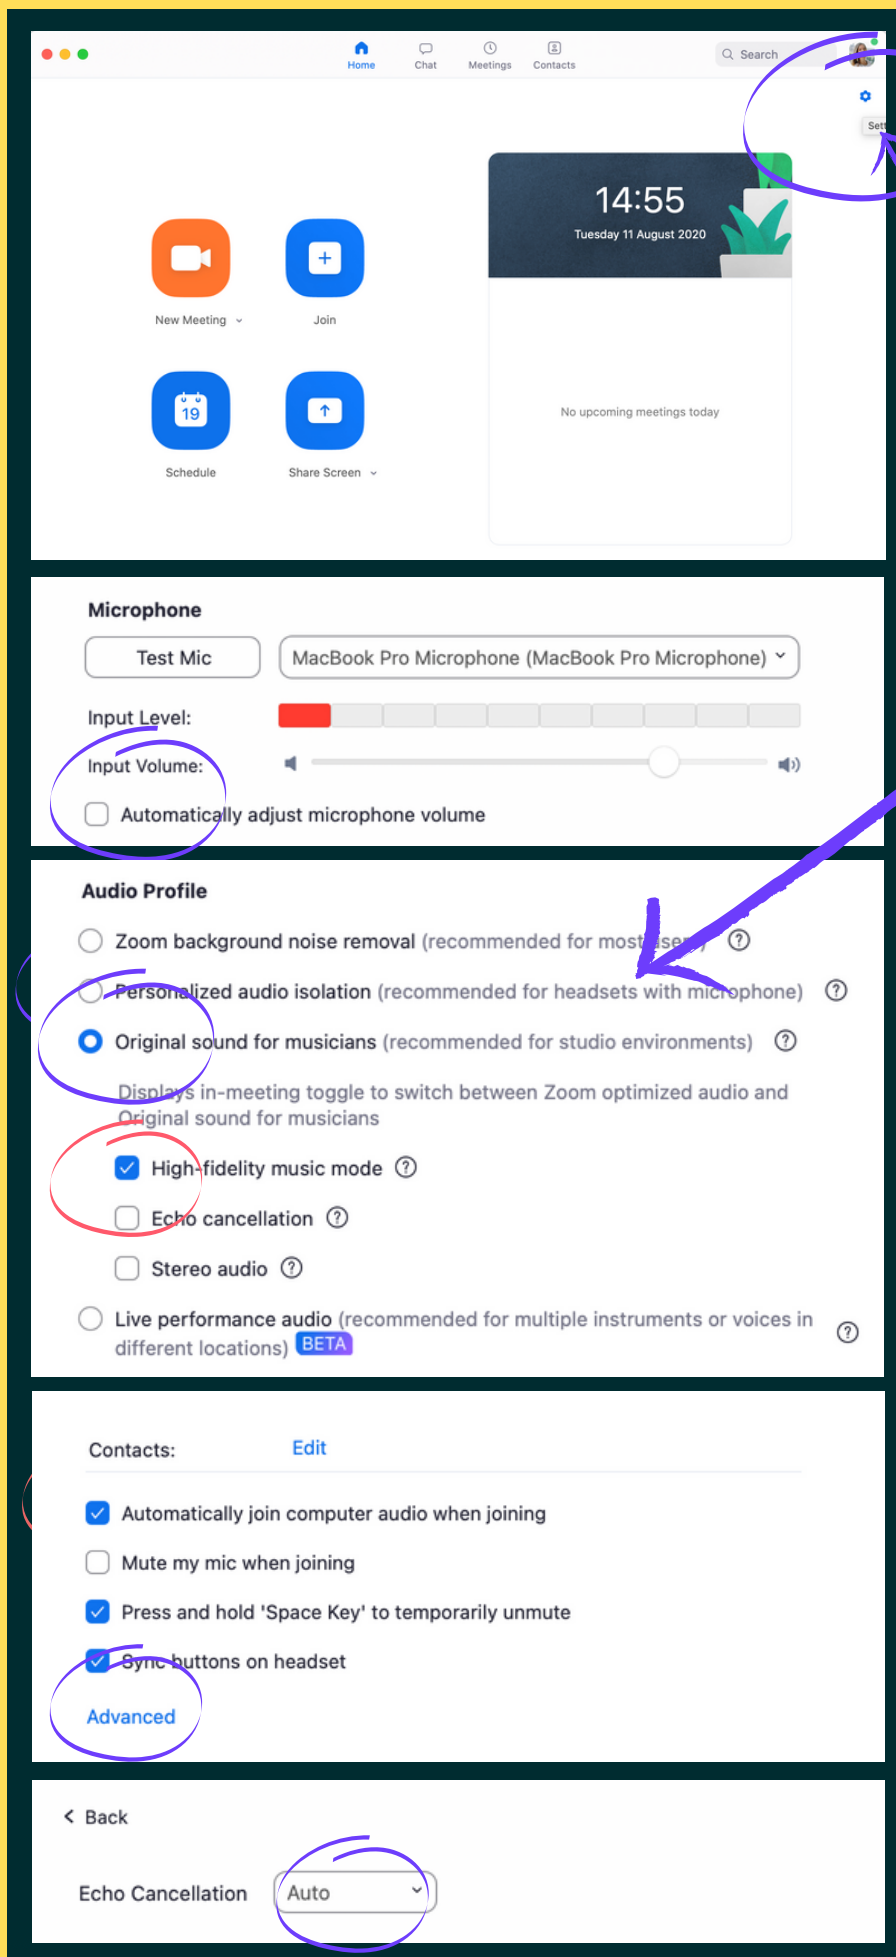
Home Chat Meetings Contacts

Search

Sett

14:55
Tuesday 11 August 2020

New Meeting

Join

19

Schedule

Share Screen

No upcoming meetings today

Microphone

Test Mic

MacBook Pro Microphone (MacBook Pro Microphone)

Input Level:

Input Volume:

Automatically adjust microphone volume

Audio Profile

Zoom background noise removal (recommended for most users)

Personalized audio isolation (recommended for headsets with microphone)

Original sound for musicians (recommended for studio environments)

Displays in-meeting toggle to switch between Zoom optimized audio and Original sound for musicians

High-fidelity music mode

Echo cancellation

Stereo audio

Live performance audio (recommended for multiple instruments or voices in different locations) BETA

Contacts: Edit

Automatically join computer audio when joining

Mute my mic when joining

Press and hold 'Space Key' to temporarily unmute

Sync buttons on headset

Advanced

Back

Echo Cancellation Auto